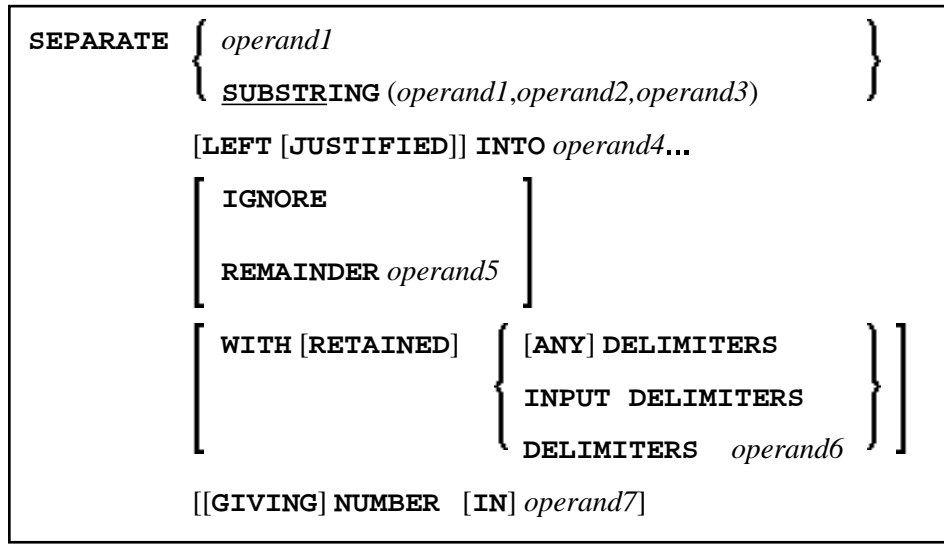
SEPARATE { operand1
SUBSTRING (operand1,operand2,operand3) }

[LEFT [JUSTIFIED]] INTO operand4...

[ IGNORE

REMAINDER operand5 ]

[ WITH [RETAINED] { [ANY] DELIMITERS
INPUT DELIMITERS
DELIMITERS operand6 } ]

[[GIVING] NUMBER [IN] operand7]